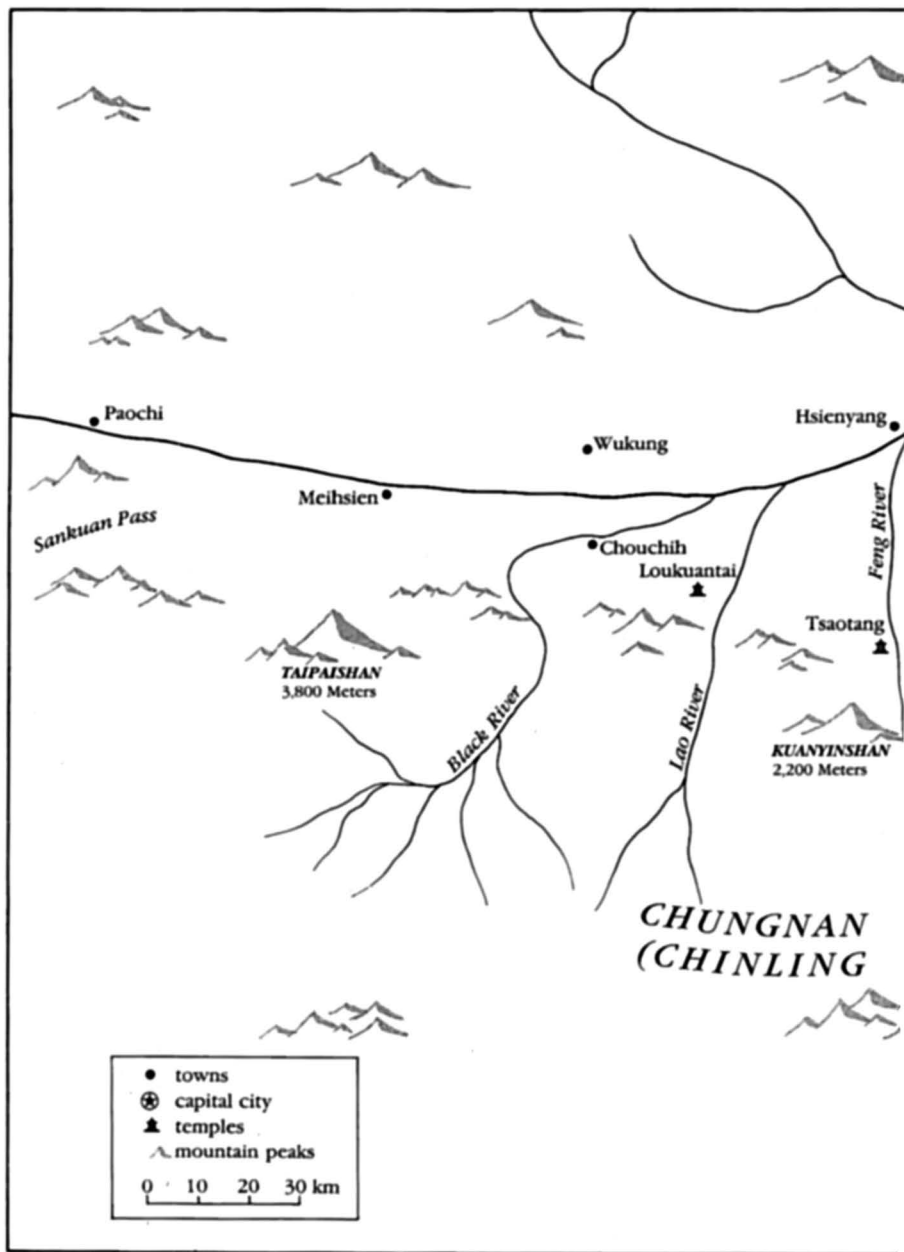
Paochi

Wukung

Hsienyang

Meihsien

Sankuan Pass

Chouchih

Loukuantai

Feng River

Tsaotang

TAIPAISHAN
3,800 Meters

Black River

Lao River

KUANYINSHAN
2,200 Meters

CHUNGNAN
(CHINLING

towns
capital city
temples
mountain peaks

0 10 20 30 km